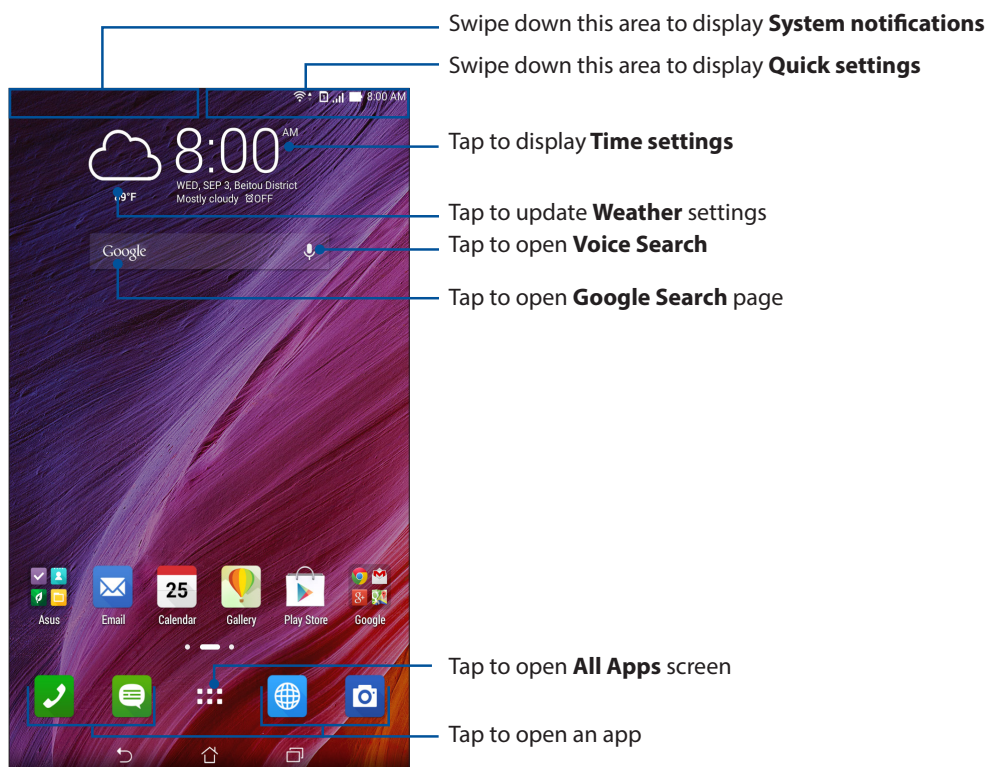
Swipe down this area to display **System notifications**

Swipe down this area to display **Quick settings**

8:00 AM

8:00 AM

WED, SEP 3, Beitou District
Mostly cloudy OFF

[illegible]9°F

Tap to display **Time settings**

Tap to update **Weather** settings

Google

Tap to open **Voice Search**

Tap to open **Google Search** page

Asus Email 25 Calendar Gallery Play Store Google

Tap to open **All Apps** screen

Tap to open an app